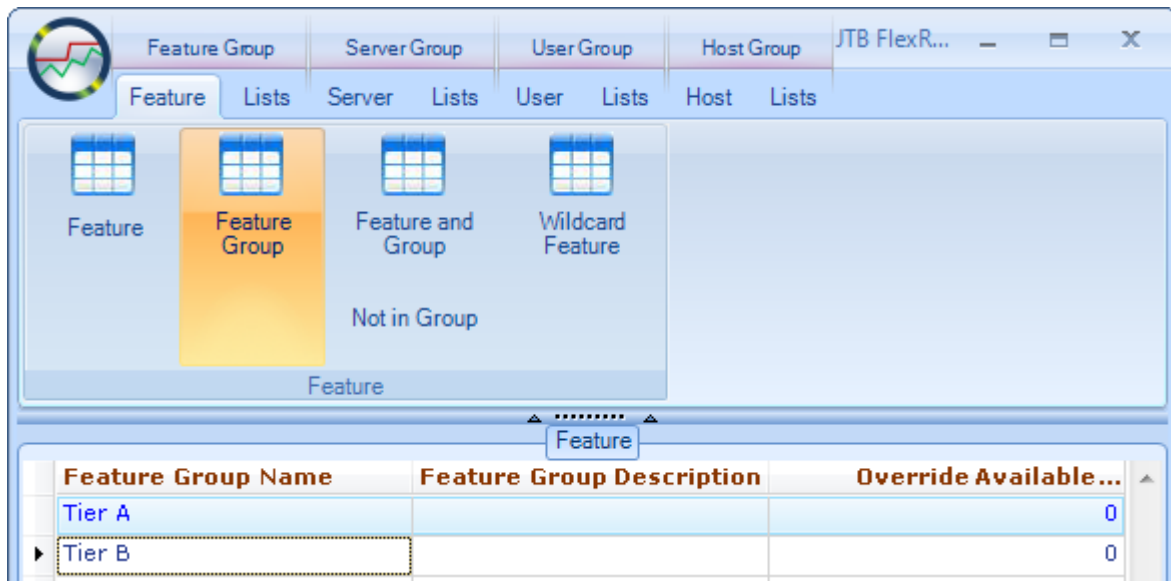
Feature Group | Server Group | User Group | Host Group | JTB FlexR...

Feature | Lists | Server | Lists | User | Lists | Host | Lists

Feature

Feature Group

Feature and Group

Not in Group

Wildcard Feature

Feature

Feature

| Feature Group Name | Feature Group Description | Override Available... |
|---|---|---|
| Tier A | | 0 |
| Tier B | | 0 |